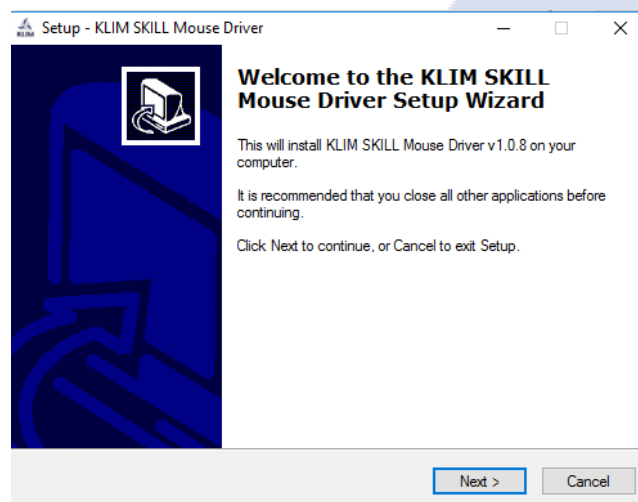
Setup - KLIM SKILL Mouse Driver

Welcome to the KLIM SKILL Mouse Driver Setup Wizard

This will install KLIM SKILL Mouse Driver v1.0.8 on your computer.

It is recommended that you close all other applications before continuing.

Click Next to continue, or Cancel to exit Setup.

Next >

Cancel